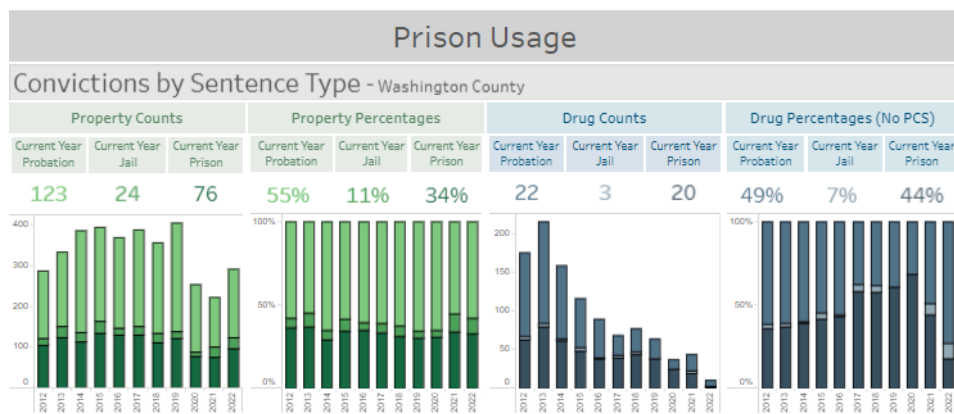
Prison Usage

Convictions by Sentence Type - Washington County

| Property Counts | | | Property Percentages | | | Drug Counts | | | Drug Percentages (No PCS) | | |
|---|---|---|---|---|---|---|---|---|---|---|---|
| Current Year Probation | Current Year Jail | Current Year Prison | Current Year Probation | Current Year Jail | Current Year Prison | Current Year Probation | Current Year Jail | Current Year Prison | Current Year Probation | Current Year Jail | Current Year Prison |
| 123 | 24 | 76 | 55% | 11% | 34% | 22 | 3 | 20 | 49% | 7% | 44% |

400
300
200
100
0
2012 2013 2014 2015 2016 2017 2018 2019 2020 2021 2022

100%
50%
0%
2012 2013 2014 2015 2016 2017 2018 2019 2020 2021 2022

200
150
100
50
0
2012 2013 2014 2015 2016 2017 2018 2019 2020 2021 2022

100%
50%
0%
2012 2013 2014 2015 2016 2017 2018 2019 2020 2021 2022